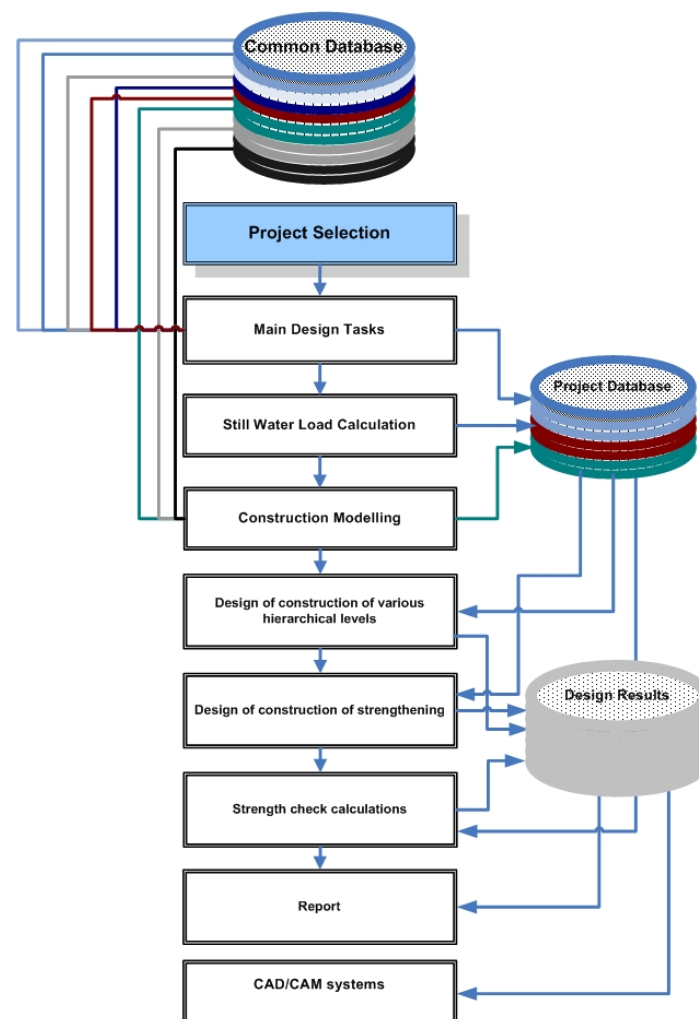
Common Database

Project Selection

Main Design Tasks

Project Database

Still Water Load Calculation

Construction Modelling

Design of construction of various hierarchical levels

Design Results

Design of construction of strengthening

Strength check calculations

Report

CAD/CAM systems